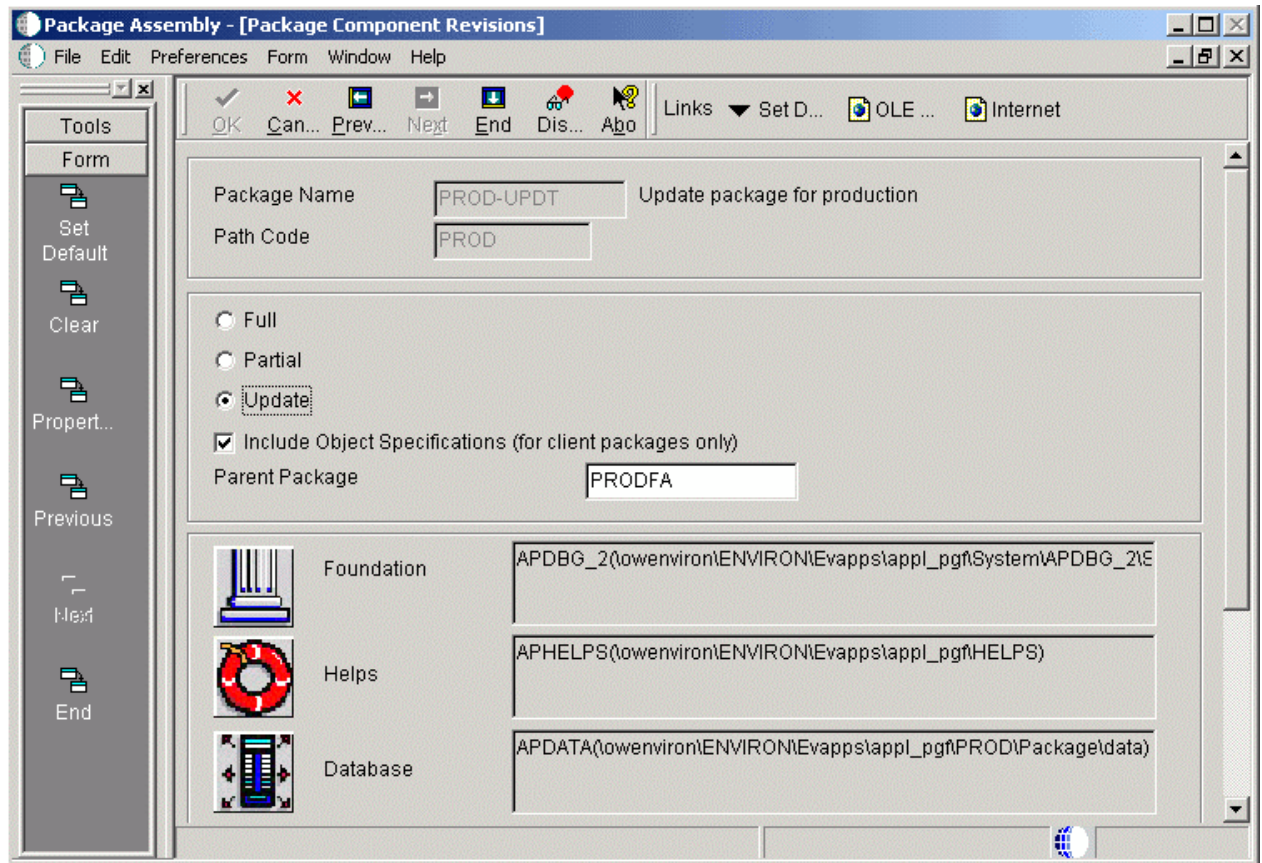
Package Assembly - [Package Component Revisions]

File Edit Preferences Form Window Help

Tools
Form
Set Default
Clear
Propert...
Previous
Next
End

OK Can... Prev... Next End Dis... Abo

Links Set D... OLE ... Internet

Package Name PROD-UPDT Update package for production
Path Code PROD

Full
Partial
Update
Include Object Specifications (for client packages only)
Parent Package PRODFA

Foundation APDBG_2(\owenviron\ENVIRON\Evapps\appl_pgf\System\APDBG_2\S

Helps APHELPS(\owenviron\ENVIRON\Evapps\appl_pgf\HELPS)

Database APDATA(\owenviron\ENVIRON\Evapps\appl_pgf\PROD\Package\data)